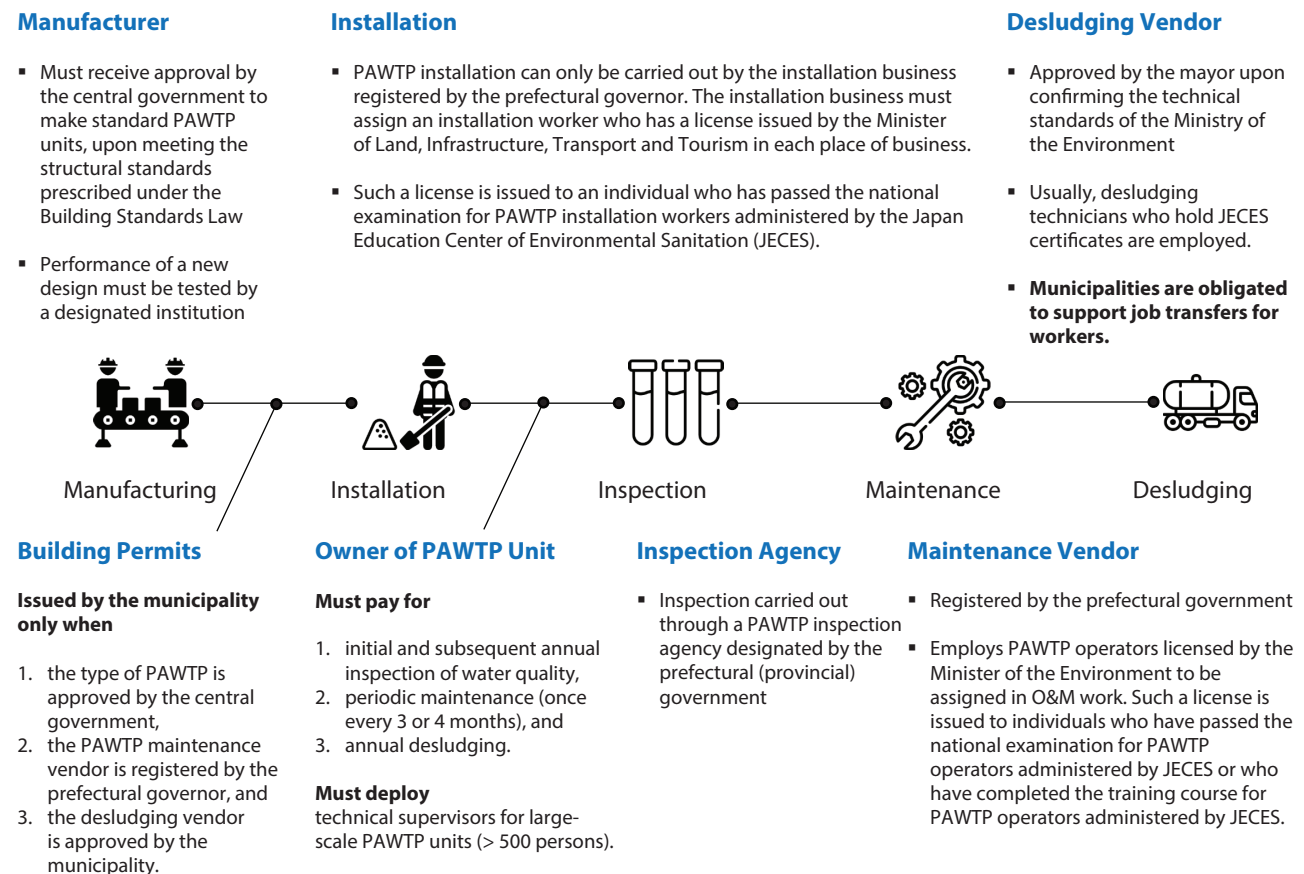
**Manufacturer**

- Must receive approval by the central government to make standard PAWTP units, upon meeting the structural standards prescribed under the Building Standards Law
- Performance of a new design must be tested by a designated institution

**Installation**

- PAWTP installation can only be carried out by the installation business registered by the prefectural governor. The installation business must assign an installation worker who has a license issued by the Minister of Land, Infrastructure, Transport and Tourism in each place of business.
- Such a license is issued to an individual who has passed the national examination for PAWTP installation workers administered by the Japan Education Center of Environmental Sanitation (JECES).

**Desludging Vendor**

- Approved by the mayor upon confirming the technical standards of the Ministry of the Environment
- Usually, desludging technicians who hold JECES certificates are employed.
- **Municipalities are obligated to support job transfers for workers.**

Manufacturing

Installation

Inspection

Maintenance

Desludging

**Building Permits**

**Issued by the municipality only when**

1. the type of PAWTP is approved by the central government,
2. the PAWTP maintenance vendor is registered by the prefectural governor, and
3. the desludging vendor is approved by the municipality.

**Owner of PAWTP Unit**

**Must pay for**

1. initial and subsequent annual inspection of water quality,
2. periodic maintenance (once every 3 or 4 months), and
3. annual desludging.

**Must deploy**
technical supervisors for large-scale PAWTP units (> 500 persons).

**Inspection Agency**

- Inspection carried out through a PAWTP inspection agency designated by the prefectural (provincial) government

**Maintenance Vendor**

- Registered by the prefectural government
- Employs PAWTP operators licensed by the Minister of the Environment to be assigned in O&M work. Such a license is issued to individuals who have passed the national examination for PAWTP operators administered by JECES or who have completed the training course for PAWTP operators administered by JECES.